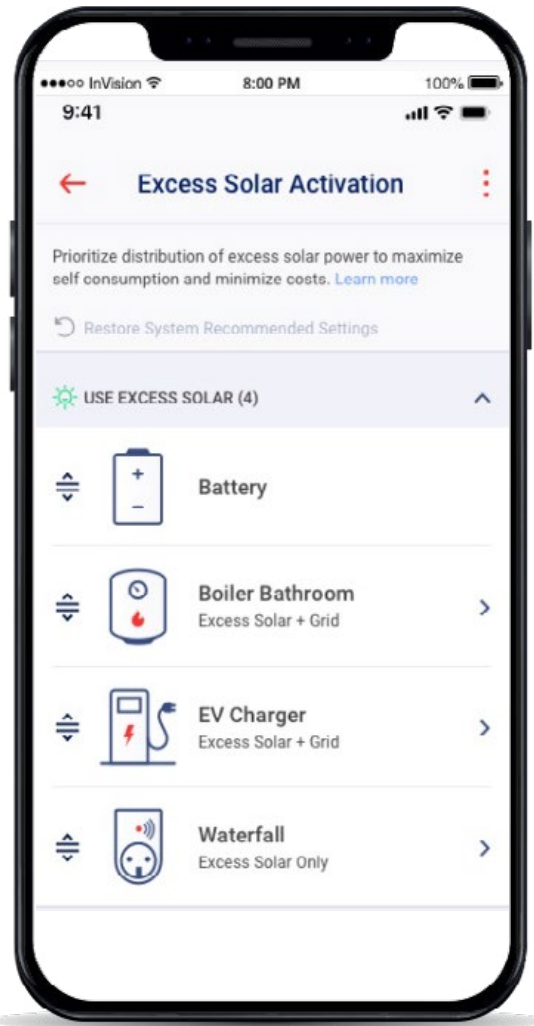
●●●○○ InVision 8:00 PM 100%
9:41

Excess Solar Activation

Prioritize distribution of excess solar power to maximize self consumption and minimize costs. Learn more

Restore System Recommended Settings

USE EXCESS SOLAR (4)

+
−
Battery

Boiler Bathroom
Excess Solar + Grid

EV Charger
Excess Solar + Grid

Waterfall
Excess Solar Only